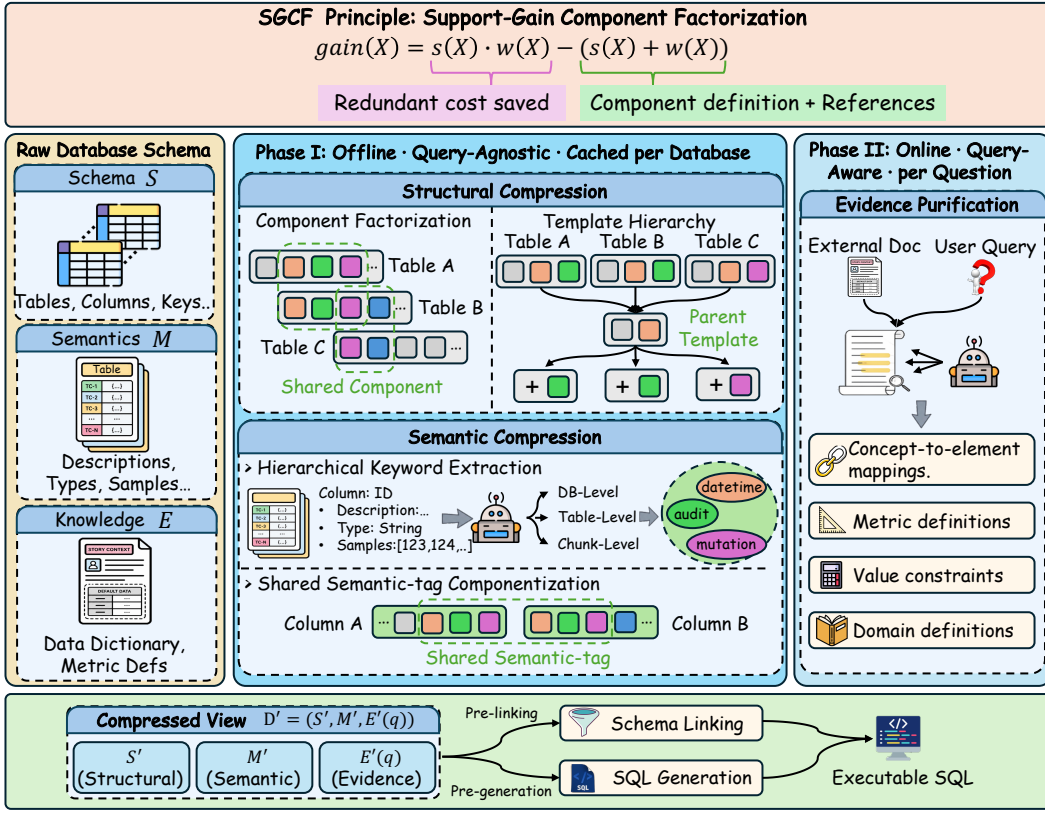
SGCF Principle: Support-Gain Component Factorization

$gain(X) = s(X) \cdot w(X) - (s(X) + w(X))$

Redundant cost saved

Component definition + References

Raw Database Schema

Schema $S$

Tables, Columns, Keys..

Semantics $M$

Table

TC-1 (...)
TC-2 (...)
TC-3 (...)
TC-N (...)

Descriptions, Types, Samples...

Knowledge $E$

STORY CONTEXT

DEFAULT DATA

Data Dictionary, Metric Defs

Phase I: Offline · Query-Agnostic · Cached per Database

Structural Compression

Component Factorization

Table A

Table B

Table C

Shared Component

Template Hierarchy

Table A Table B Table C

Parent Template

+ + +

Semantic Compression

> Hierarchical Keyword Extraction

Column: ID
• Description:...
• Type: String
• Samples:[123,124,...]

DB-Level
Table-Level
Chunk-Level

datetime
audit
mutation

> Shared Semantic-tag Componentization

Column A

Column B

Shared Semantic-tag

Phase II: Online · Query-Aware · per Question

Evidence Purification

External Doc User Query

Concept-to-element mappings.

Metric definitions

Value constraints

Domain definitions

Compressed View $D' = (S', M', E'(q))$

$S'$ (Structural)

$M'$ (Semantic)

$E'(q)$ (Evidence)

Pre-linking

Pre-generation

Schema Linking

SQL Generation

Executable SQL